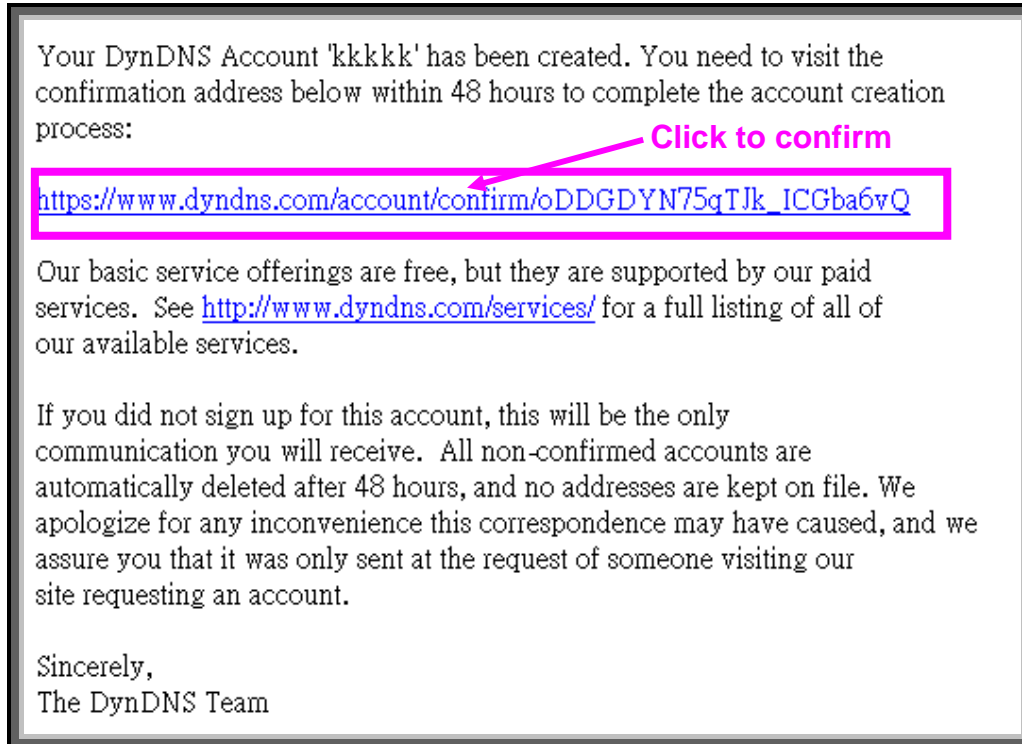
Your DynDNS Account 'kkkkk' has been created. You need to visit the confirmation address below within 48 hours to complete the account creation process:

Click to confirm

https://www.dyndns.com/account/confirm/oDDGDYN75qTJk_ICGba6vQ

Our basic service offerings are free, but they are supported by our paid services. See http://www.dyndns.com/services/ for a full listing of all of our available services.

If you did not sign up for this account, this will be the only communication you will receive. All non-confirmed accounts are automatically deleted after 48 hours, and no addresses are kept on file. We apologize for any inconvenience this correspondence may have caused, and we assure you that it was only sent at the request of someone visiting our site requesting an account.

Sincerely,
The DynDNS Team